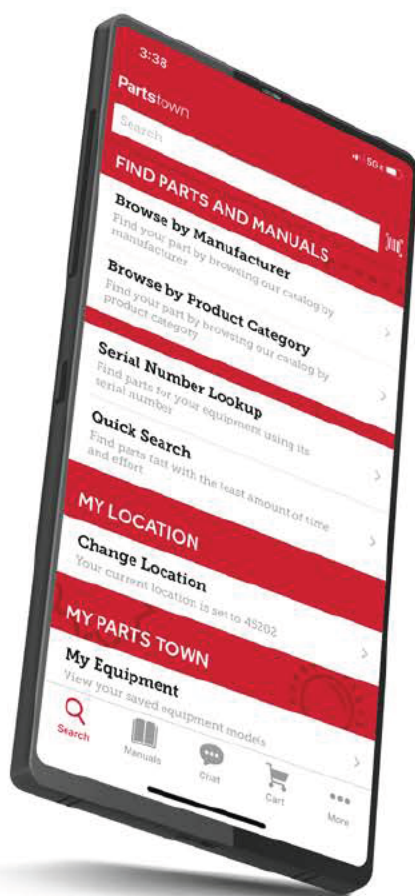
3:38

5G

Partstown

Search

FIND PARTS AND MANUALS

Browse by Manufacturer
Find your part by browsing our catalog by manufacturer

Browse by Product Category
Find your part by browsing our catalog by product category

Serial Number Lookup
Find parts for your equipment using its serial number

Quick Search
Find parts fast with the least amount of time and effort

MY LOCATION

Change Location
Your current location is set to 45202

MY PARTS TOWN

My Equipment
View your saved equipment models

Search Manuals Chat Cart More